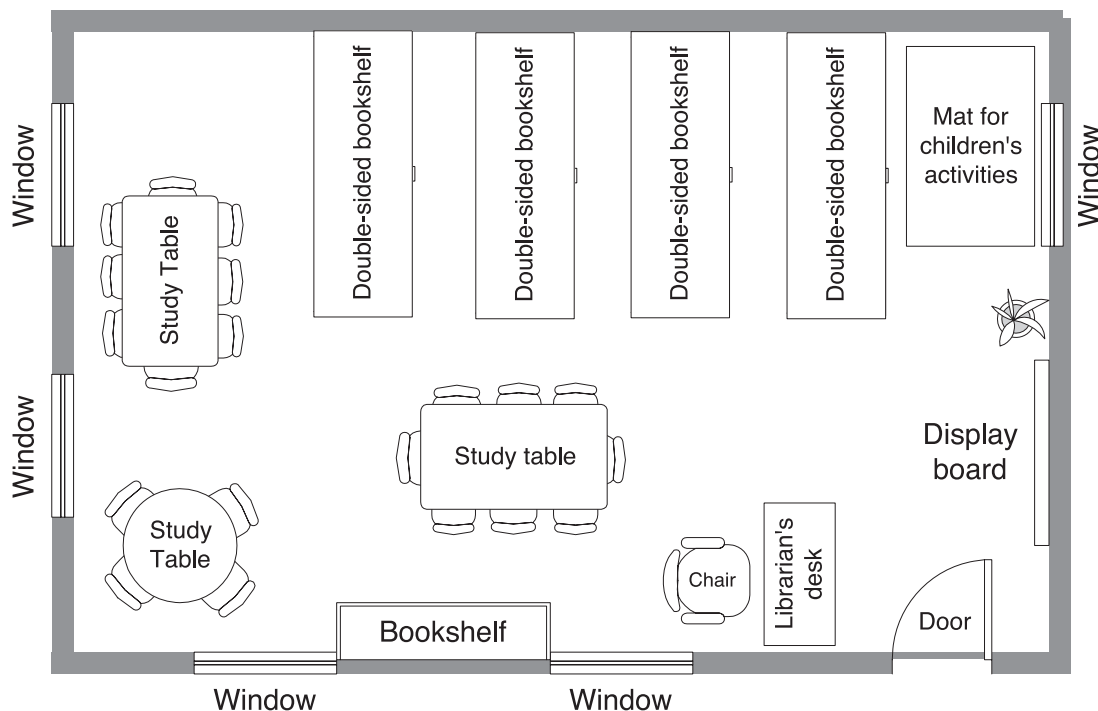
Window

Window

Study Table

Study Table

Double-sided bookshelf

Double-sided bookshelf

Double-sided bookshelf

Double-sided bookshelf

Mat for children's activities

Window

Study table

Display board

Chair

Librarian's desk

Door

Bookshelf

Window

Window